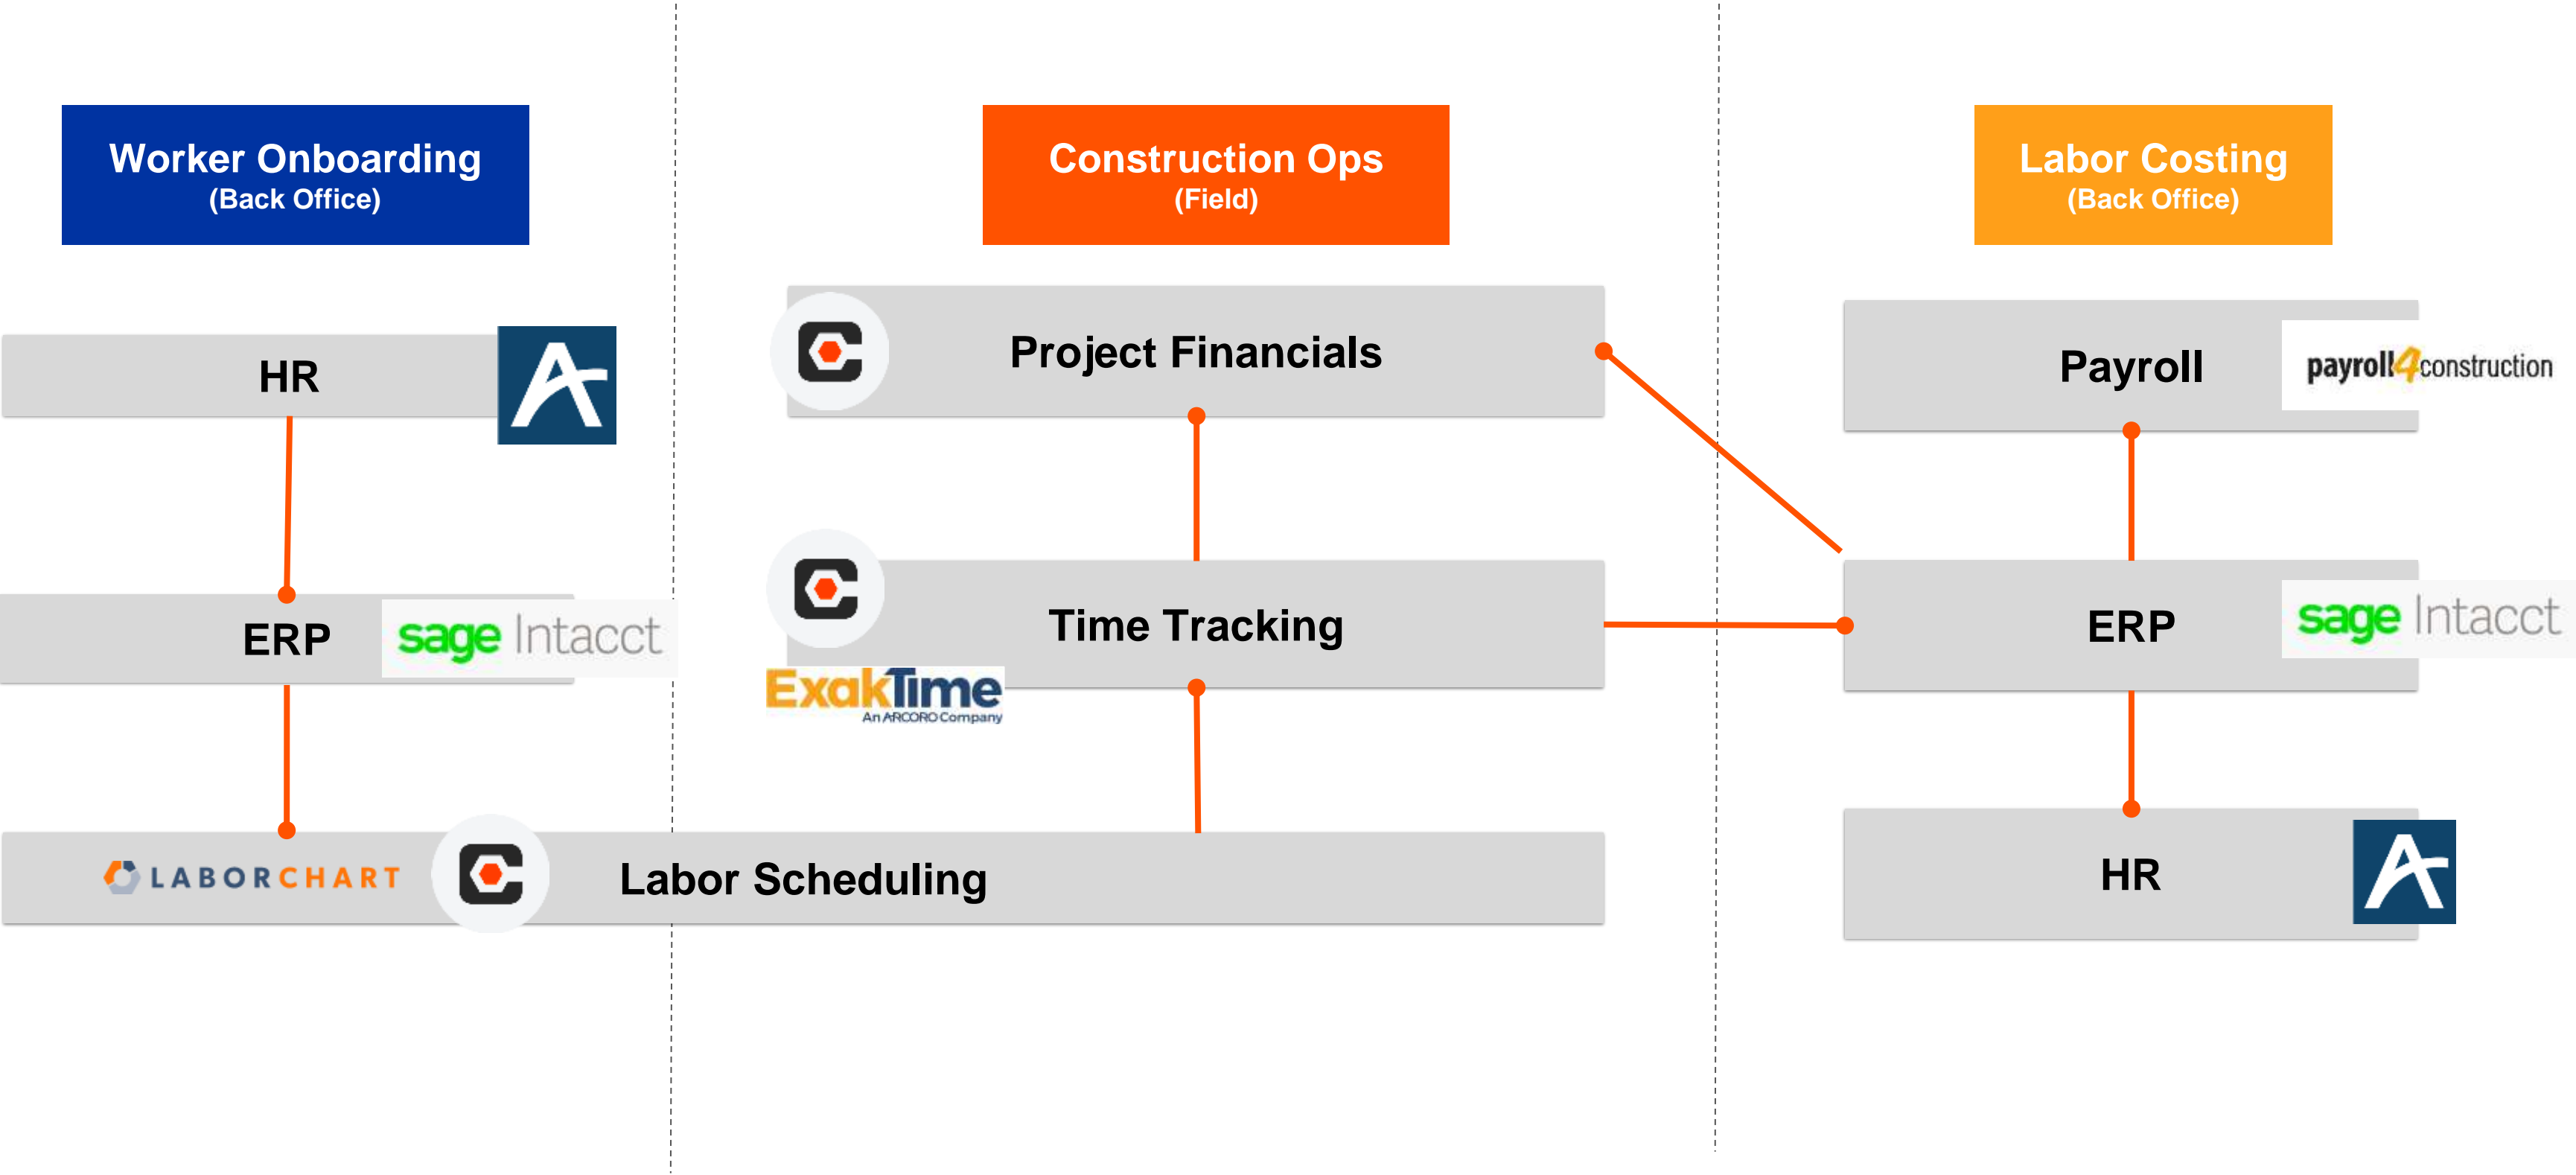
Worker Onboarding
(Back Office)

Construction Ops
(Field)

Labor Costing
(Back Office)

HR

ERP sage Intacct

LABORCHART Labor Scheduling

Project Financials

Time Tracking

ExakTime
An ARCORO Company

Payroll payroll4construction

ERP sage Intacct

HR